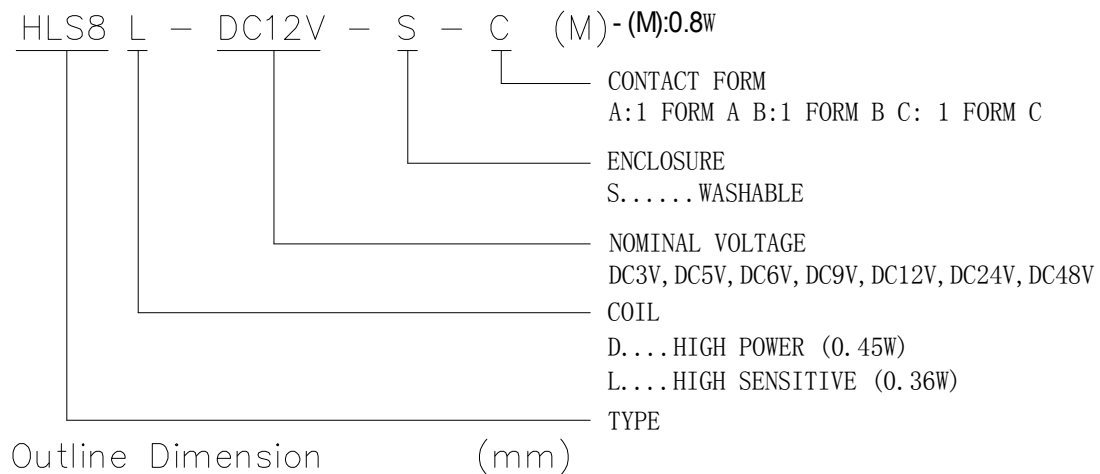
HLS8 L - DC12V - S - C (M) - (M):0.8W

CONTACT FORM
A:1 FORM A B:1 FORM B C: 1 FORM C

ENCLOSURE
S...... WASHABLE

NOMINAL VOLTAGE
DC3V, DC5V, DC6V, DC9V, DC12V, DC24V, DC48V

COIL
D.... HIGH POWER (0.45W)
L.... HIGH SENSITIVE (0.36W)

TYPE

Outline Dimension (mm)